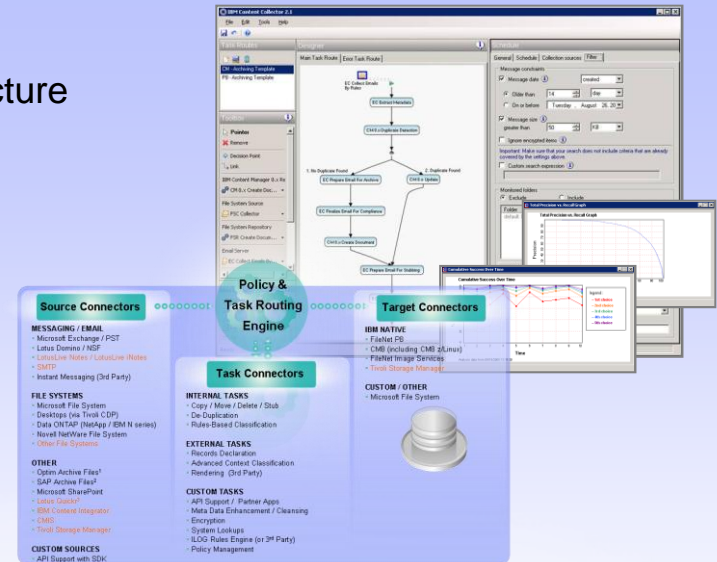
cture

IBM Content Collector 2.1
File Edit Tools Help

Task Routes
CM - Archiving Template
P8 - Archiving Template

Toolbox
Pointer
Remove
Decision Point
Link
IBM Content Manager 8.x Re
CM 8.x Create Doc...
File System Source
FSC Collector
File System Repository
FSR Create Docum...
Email Server

Designer
Main Task Route | Error Task Route

EC Collect Emails By Rules
EC Extract Metadata
CM 8.x Duplicate Detection
1. No Duplicate Found
2. Duplicate Found
EC Prepare Email For Archival
CM 8.x Update
EC Finalize Email For Compliance
CM 8.x Create Document
EC Prepare Email For Stubbing

Properties
General | Schedule | Collection sources | Filter
Message constraints
Message date
created
Older than 14 day
On or before Tuesday, August 26, 20
Message size
greater than 50 KB
Ignore encrypted items
Important: Make sure that your search does not include criteria that are already covered by the settings above.
Custom search expression
Monitored folders
Exclude Include

Total Precision vs. Recall Graph
Total Precision vs. Recall Graph
Precision

Cumulative Success Over Time
Cumulative Success Over Time
Time
Legend

Source Connectors
Policy & Task Routing Engine
Target Connectors

MESSAGING / EMAIL
- Microsoft Exchange / PST
- Lotus Domino / NSF
- LotusLive Notes / LotusLive iNotes
- SMTP
- Instant Messaging (3rd Party)

FILE SYSTEMS
- Microsoft File System
- Desktops (via Tivoli CDP)
- Data ONTAP (NetApp / IBM N series)
- Novell NetWare File System
- Other File Systems¹

OTHER
- Optim Archive Files¹
- SAP Archive Files²
- Microsoft SharePoint
- Lotus Quickr¹
- IBM Content Integrator
- CMIS
- Tivoli Storage Manager

CUSTOM SOURCES
- API Support with SDK

Task Connectors

INTERNAL TASKS
- Copy / Move / Delete / Stub
- De-Duplication
- Rules-Based Classification

EXTERNAL TASKS
- Records Declaration
- Advanced Context Classification
- Rendering (3rd Party)

CUSTOM TASKS
- API Support / Partner Apps
- Meta Data Enhancement / Cleansing
- Encryption
- System Lookups
- ILOG Rules Engine (or 3rd Party)
- Policy Management

IBM NATIVE
- FileNet P8
- CM8 (including CM8 z/Linux)
- FileNet Image Services
- Tivoli Storage Manager

CUSTOM / OTHER
- Microsoft File System